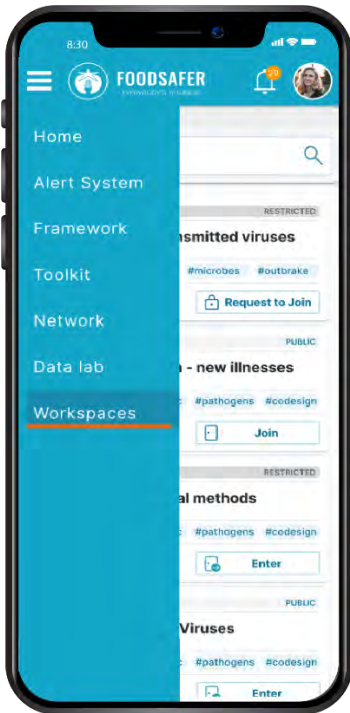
8:30

FOODSAFER

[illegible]

23

Home

Alert System

Framework

Toolkit

Network

Data lab

Workspaces

RESTRICTED

nsmitted viruses

#microbes #outbrake

Request to Join

PUBLIC

n - new illnesses

#pathogens #codesign

Join

RESTRICTED

al methods

#pathogens #codesign

Enter

PUBLIC

Viruses

#pathogens #codesign

Enter